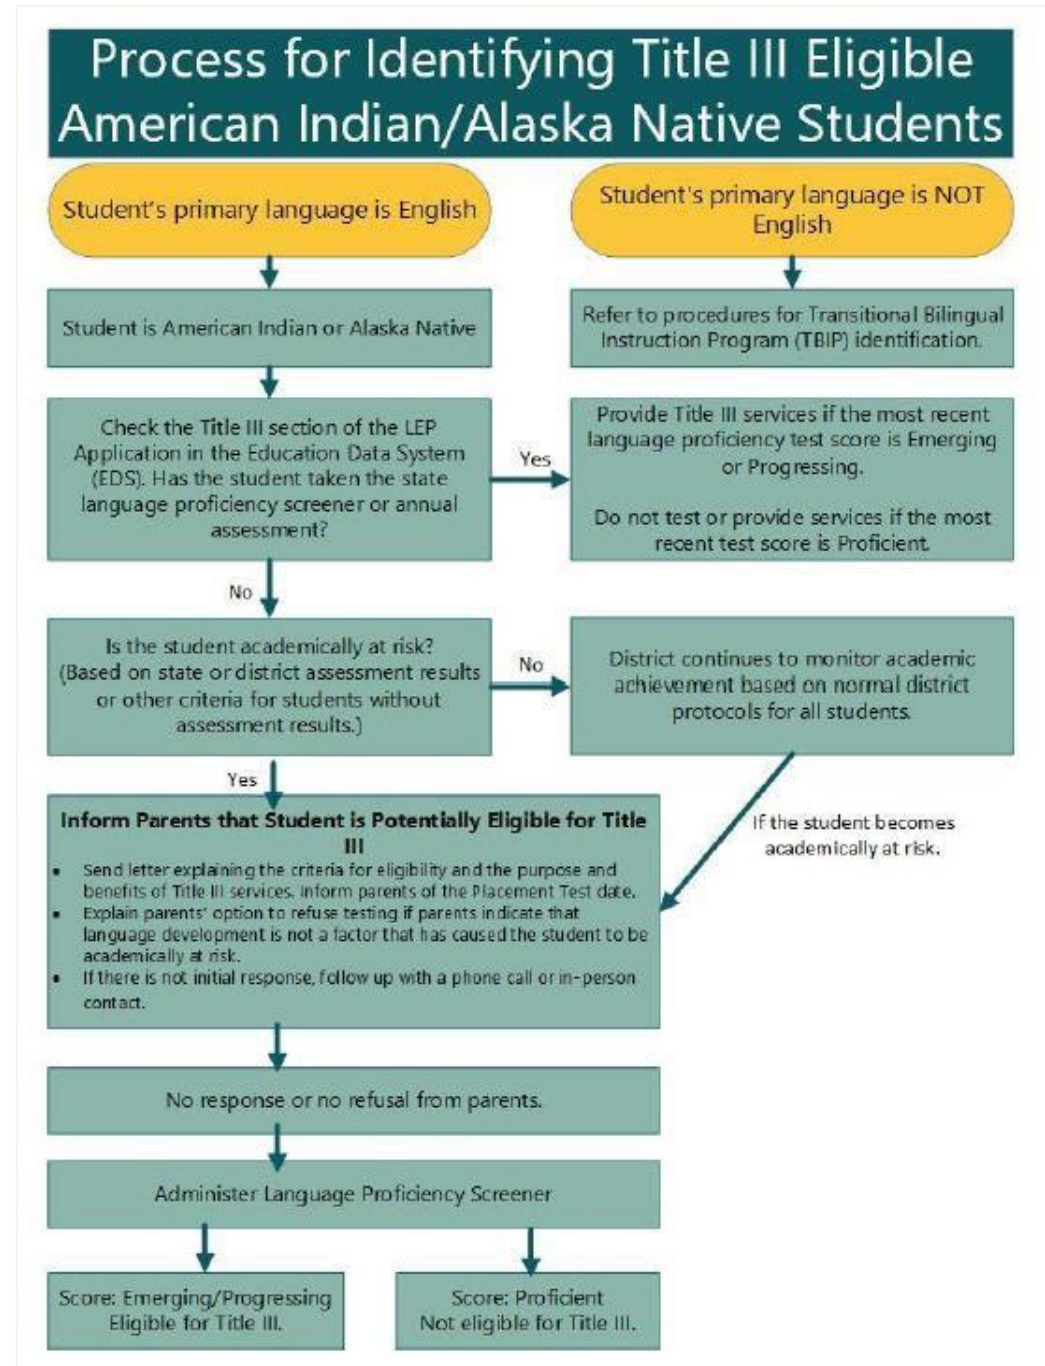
Process for Identifying Title III Eligible American Indian/Alaska Native Students

Student's primary language is English

Student's primary language is NOT English

Student is American Indian or Alaska Native

Refer to procedures for Transitional Bilingual Instruction Program (TBIP) identification.

Check the Title III section of the LEP Application in the Education Data System (EDS). Has the student taken the state language proficiency screener or annual assessment?

Yes

Provide Title III services if the most recent language proficiency test score is Emerging or Progressing.

Do not test or provide services if the most recent test score is Proficient.

No

Is the student academically at risk? (Based on state or district assessment results or other criteria for students without assessment results.)

No

District continues to monitor academic achievement based on normal district protocols for all students.

Yes

If the student becomes academically at risk.

Inform Parents that Student is Potentially Eligible for Title III

- Send letter explaining the criteria for eligibility and the purpose and benefits of Title III services. Inform parents of the Placement Test date.
- Explain parents' option to refuse testing if parents indicate that language development is not a factor that has caused the student to be academically at risk.
- If there is not initial response, follow up with a phone call or in-person contact.

No response or no refusal from parents.

Administer Language Proficiency Screener

Score: Emerging/Progressing Eligible for Title III.

Score: Proficient Not eligible for Title III.